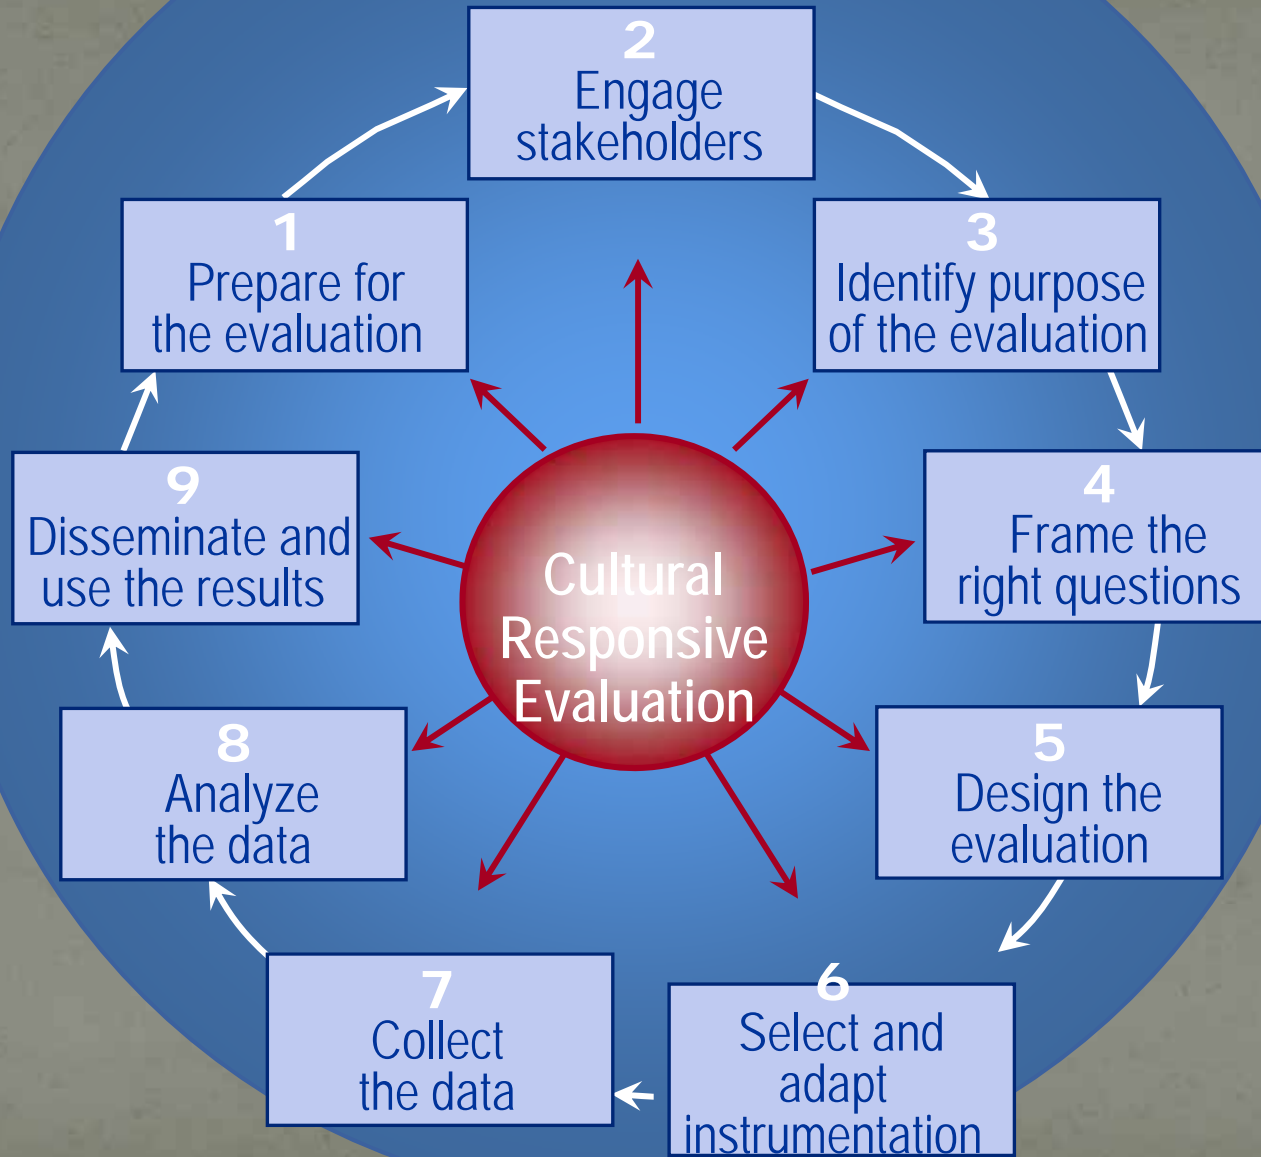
2
Engage stakeholders

1
Prepare for the evaluation

3
Identify purpose of the evaluation

9
Disseminate and use the results

Cultural Responsive Evaluation

4
Frame the right questions

8
Analyze the data

5
Design the evaluation

7
Collect the data

6
Select and adapt instrumentation